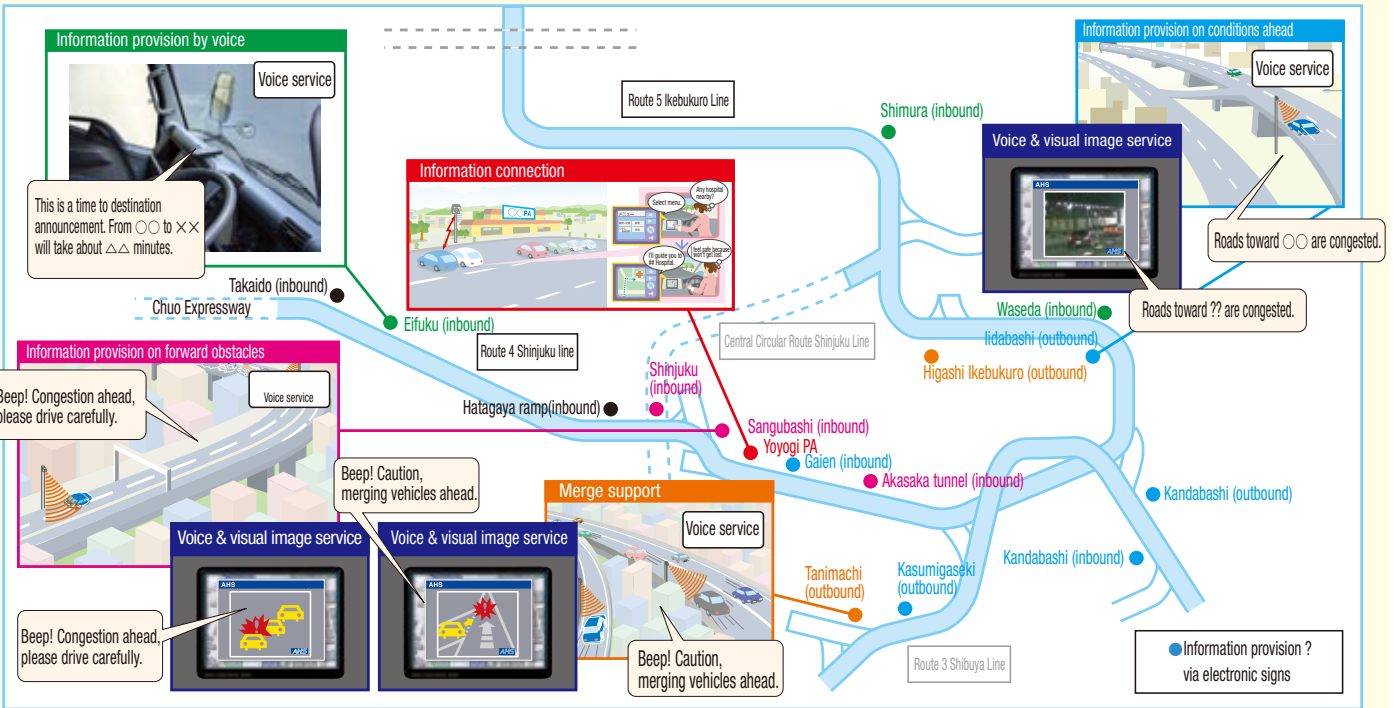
Information provision by voice

Voice service

This is a time to destination announcement. From ○○ to ××will take about △△ minutes.

Route 5 Ikebukuro Line

Information connection

○○ PA

Select menu

Any hospital nearby?

I'll guide you to ## Hospital.

I feel safe because I won't get lost.

Shimura (inbound)

Information provision on conditions ahead

Voice service

Voice & visual image service

AHS

Roads toward ○○ are congested.

Roads toward ?? are congested.

Takaido (inbound)

Chuo Expressway

Eifuku (inbound)

Route 4 Shinjuku line

Central Circular Route Shinjuku Line

Waseda (inbound)

Iidabashi (outbound)

Higashi Ikebukuro (outbound)

Information provision on forward obstacles

Voice service

Beep! Congestion ahead, please drive carefully.

Hatagaya ramp(inbound)

Shinjuku (inbound)

Sangubashi (inbound)

Yoyogi PA

Gaien (inbound)

Akasaka tunnel (inbound)

Kandabashi (outbound)

Beep! Caution, merging vehicles ahead.

Merge support

Voice service

Voice & visual image service

Voice & visual image service

AHS

AHS

Beep! Congestion ahead, please drive carefully.

Beep! Caution, merging vehicles ahead.

Tanimachi (outbound)

Kasumigaseki (outbound)

Kandabashi (inbound)

Route 3 Shibuya Line

Information provision ? via electronic signs